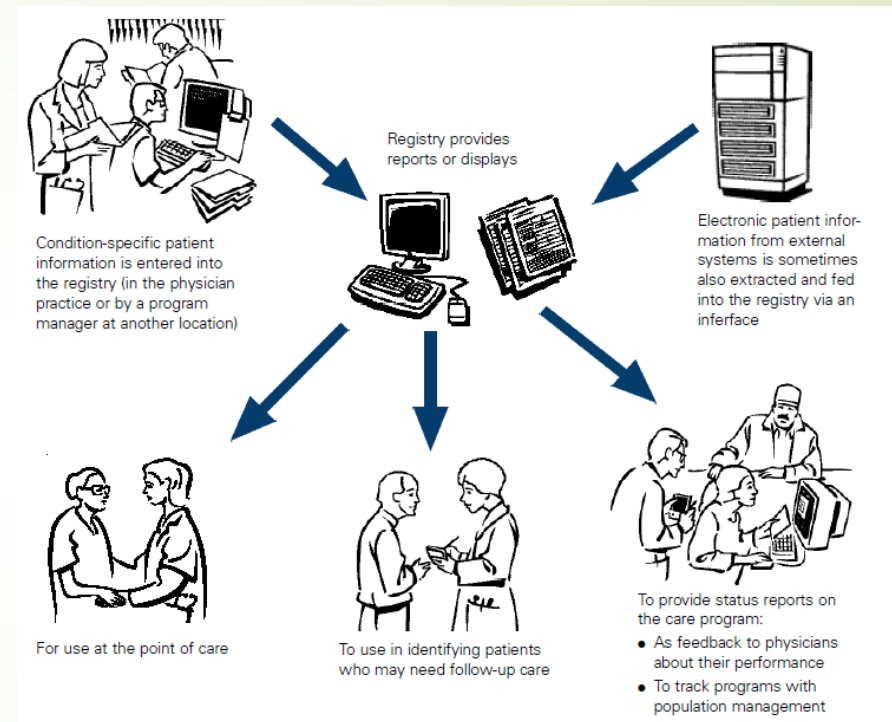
Registry provides reports or displays

Condition-specific patient information is entered into the registry (in the physician practice or by a program manager at another location)

Electronic patient information from external systems is sometimes also extracted and fed into the registry via an inferface

For use at the point of care

To use in identifying patients who may need follow-up care

To provide status reports on the care program:
- As feedback to physicians about their performance
- To track programs with population management